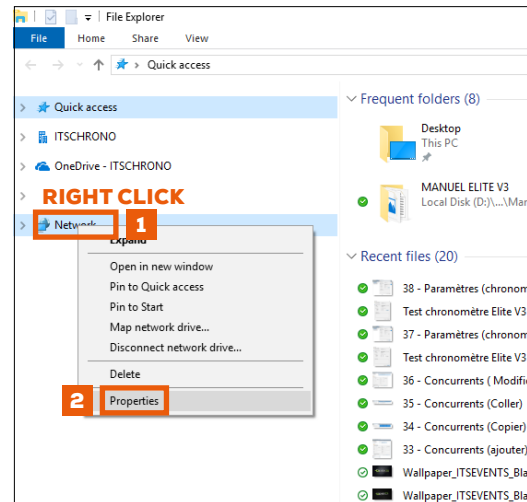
File Explorer

File Home Share View

Quick access

Quick access

ITSCHRONO

OneDrive - ITSCHRONO

RIGHT CLICK

Network 1

Expand

Open in new window

Pin to Quick access

Pin to Start

Map network drive...

Disconnect network drive...

Delete

2 Properties

Frequent folders (8)

Desktop
This PC

MANUEL ELITE V3
Local Disk (D:)\...\Ma

Recent files (20)

38 - Paramètres (chronom

Test chronomètre Elite V3

37 - Paramètres (chronom

Test chronomètre Elite V3

36 - Concurrents ( Modifi

35 - Concurrents (Coller)

34 - Concurrents (Copier)

33 - Concurrents (ajouter)

Wallpaper_ITSEVENTS_Bla

Wallpaper_ITSEVENTS_Bla